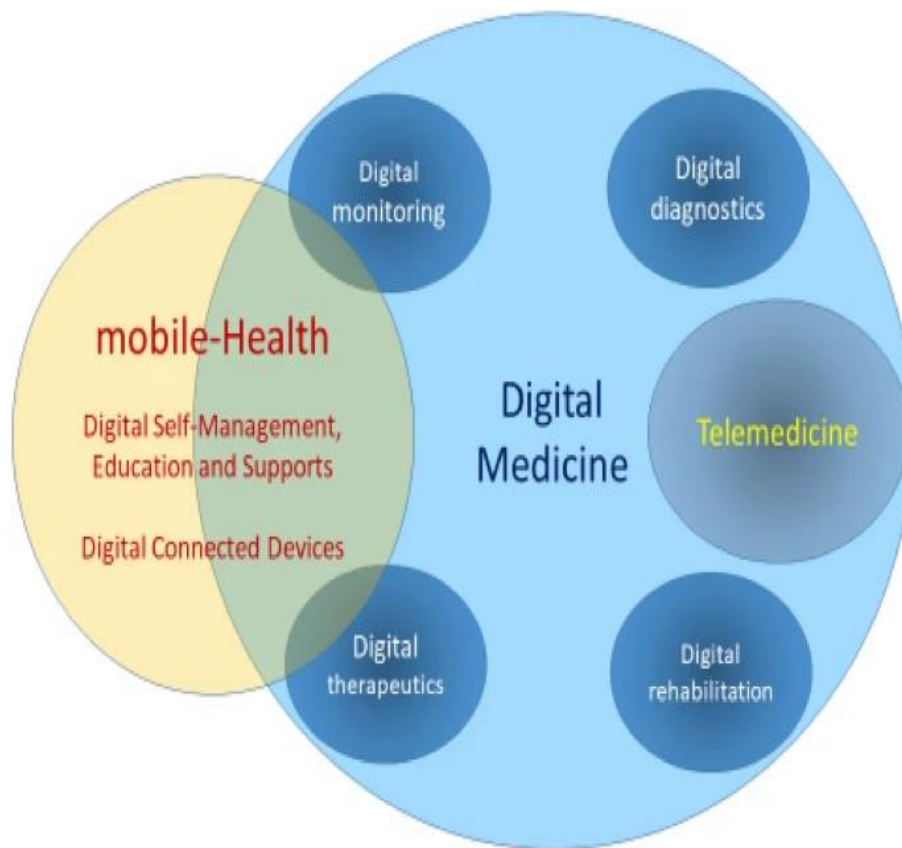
Digital monitoring

Digital diagnostics

mobile-Health

Digital Self-Management, Education and Supports

Digital Connected Devices

Digital Medicine

Telemedicine

Digital therapeutics

Digital rehabilitation